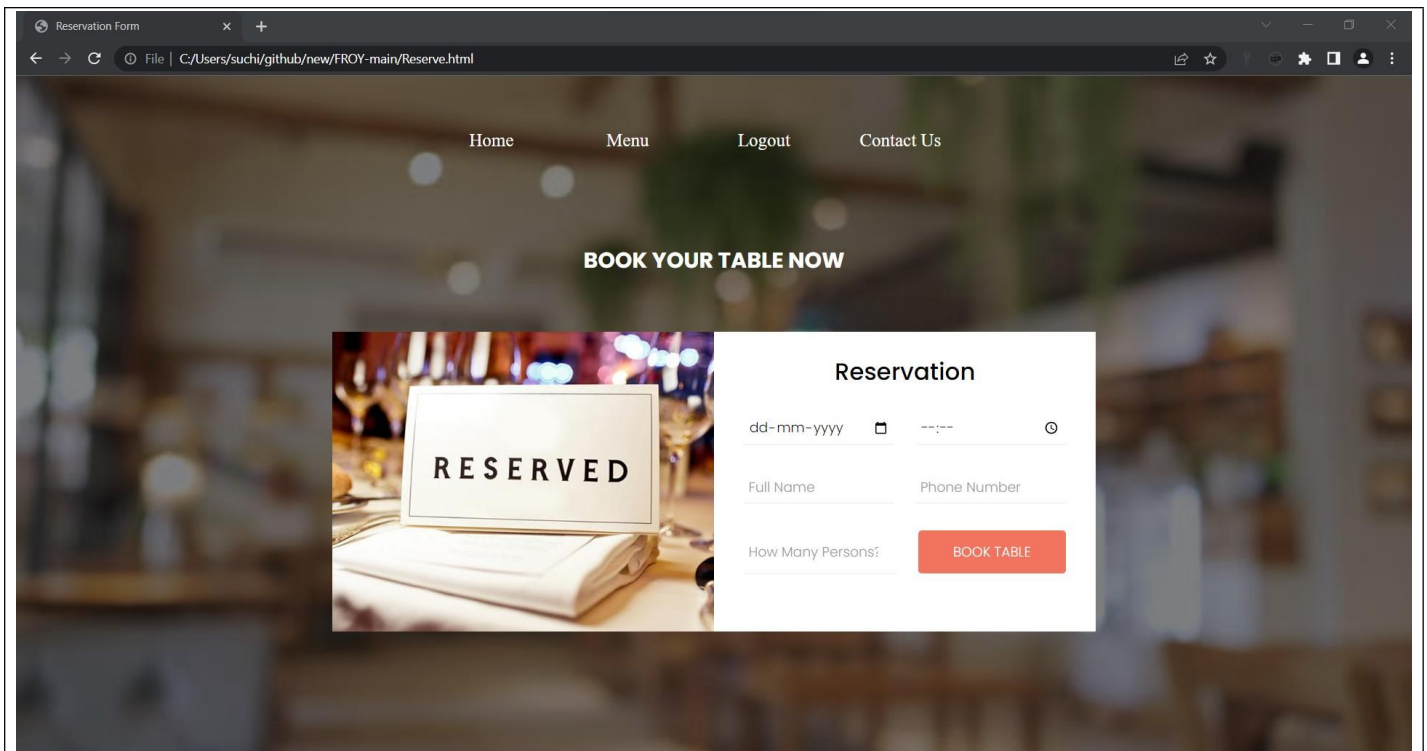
Reservation Form

File | C:/Users/suchi/github/new/FROY-main/Reserve.html

Home Menu Logout Contact Us

BOOK YOUR TABLE NOW

RESERVED

Reservation

dd-mm-yyyy

--:--

Full Name

Phone Number

How Many Persons?

BOOK TABLE